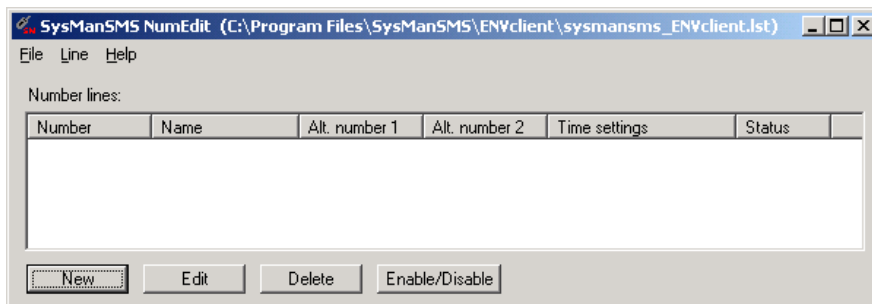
SysManSMS NumEdit (C:\Program Files\SysManSMS\EN¥client\sysmansms_EN¥client.lst)

File Line Help

Number lines:

| Number | Name | Alt. number 1 | Alt. number 2 | Time settings | Status |
|---|---|---|---|---|---|

New Edit Delete Enable/Disable